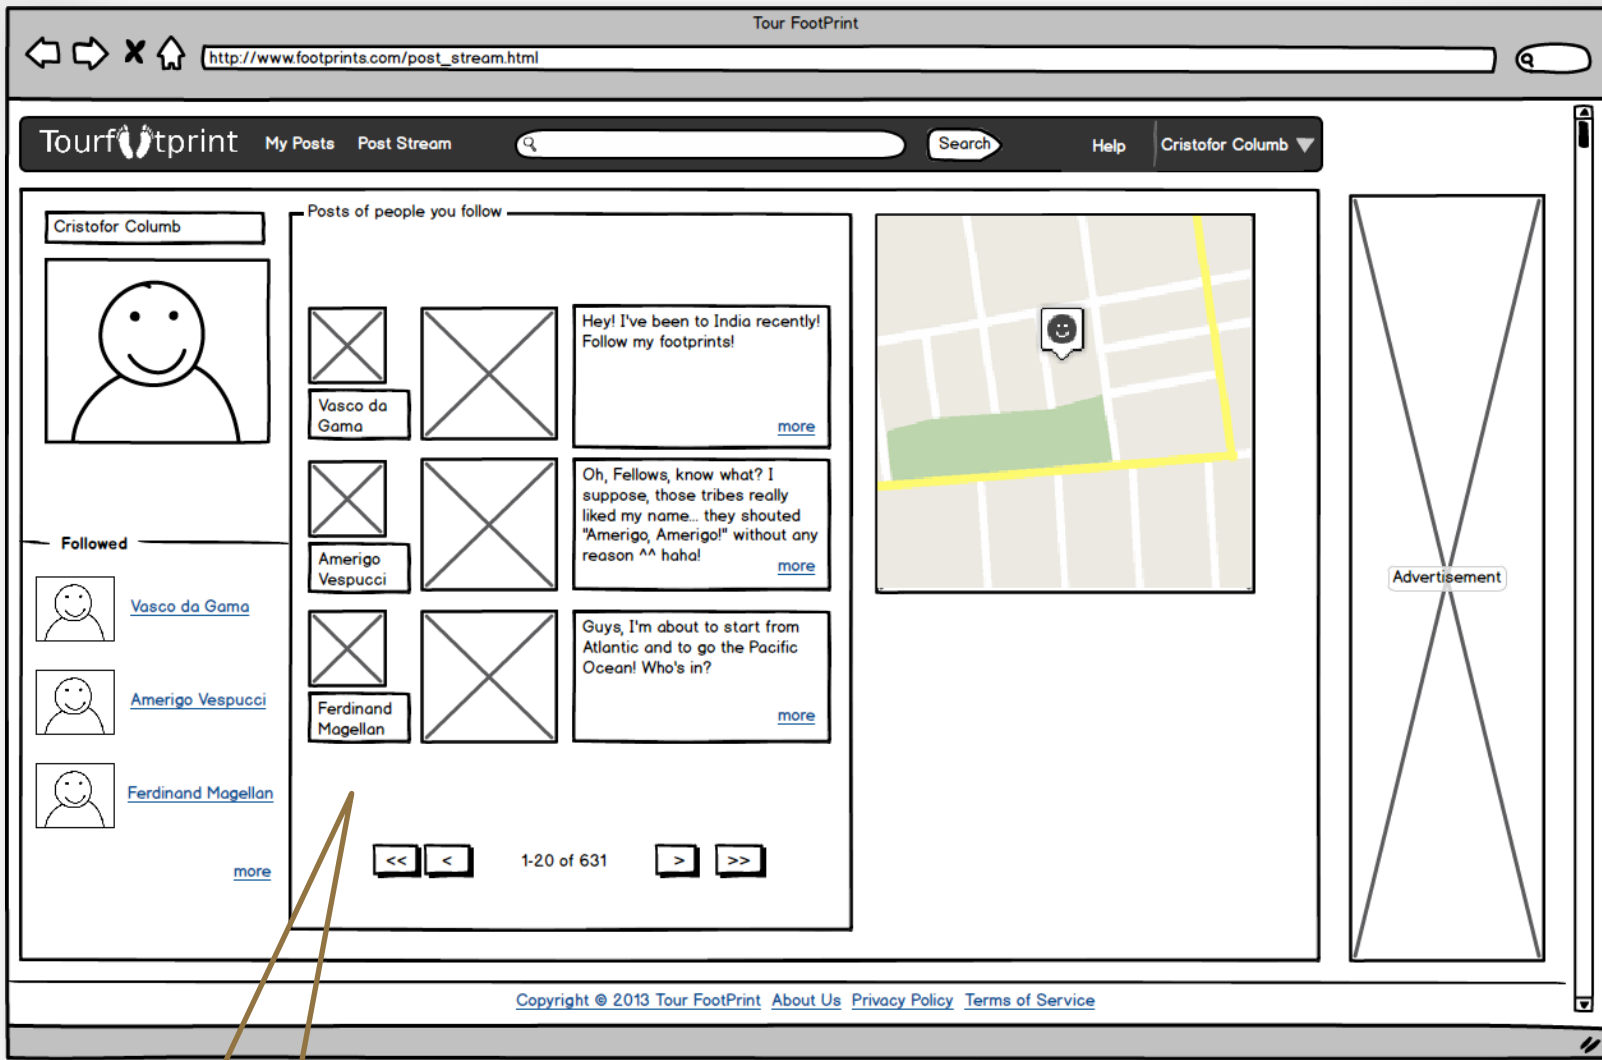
Tour FootPrint

http://www.footprints.com/post_stream.html

Tourf tprint My Posts Post Stream Search Help Cristofor Columb

Cristofor Columb

Followed

Vasco da Gama

Amerigo Vespucci

Ferdinand Magellan

more

Posts of people you follow

Vasco da Gama

Hey! I've been to India recently! Follow my footprints!

more

Amerigo Vespucci

Oh, Fellows, know what? I suppose, those tribes really liked my name... they shouted "Amerigo, Amerigo!" without any reason ^^ haha!

more

Ferdinand Magellan

Guys, I'm about to start from Atlantic and to go the Pacific Ocean! Who's in?

more

<< < 1-20 of 631 > >>

Advertisement

Copyright © 2013 Tour FootPrint About Us Privacy Policy Terms of Service